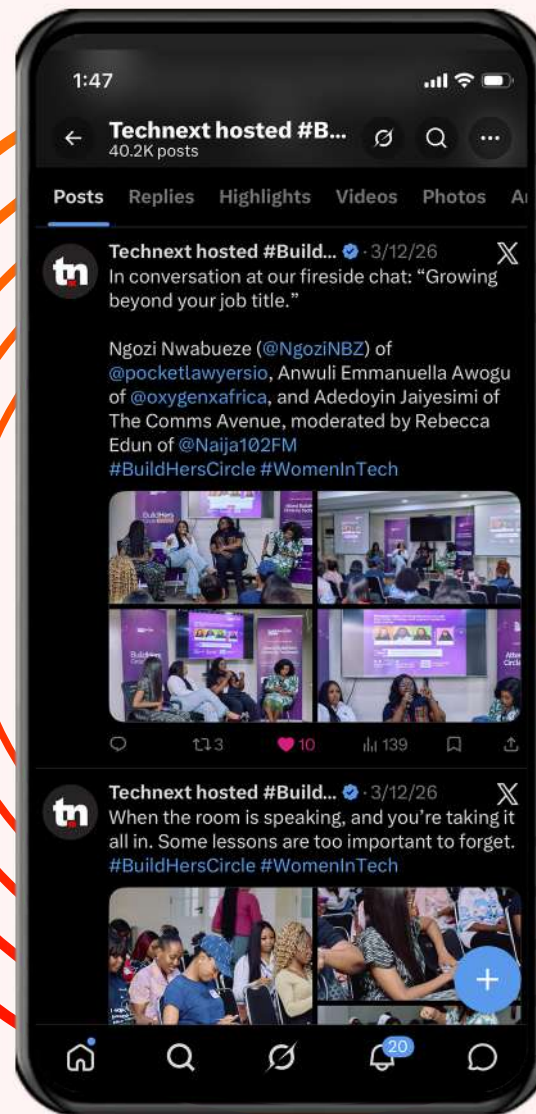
1:47

Technext hosted #B...
40.2K posts

Posts Replies Highlights Videos Photos A

tn Technext hosted #Build... · 3/12/26
In conversation at our fireside chat: "Growing beyond your job title."

Ngozi Nwabueze (@NgoziNBZ) of @pocketlawyersio, Anwuli Emmanuella Awogu of @oxygenxafrica, and Adedoyin Jaiyesimi of The Comms Avenue, moderated by Rebecca Edun of @Naija102FM
#BuildHersCircle #WomenInTech

3 10 139

tn Technext hosted #Build... · 3/12/26
When the room is speaking, and you're taking it all in. Some lessons are too important to forget.
#BuildHersCircle #WomenInTech

20